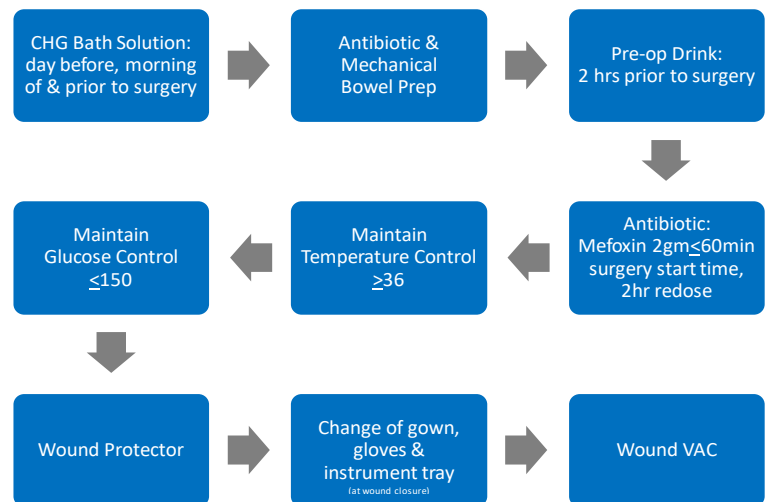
CHG Bath Solution: day before, morning of & prior to surgery

Antibiotic & Mechanical Bowel Prep

Pre-op Drink: 2 hrs prior to surgery

Antibiotic: Mefoxin 2gm$\leq$60min surgery start time, 2hr redose

Maintain Temperature Control $\geq$36

Maintain Glucose Control $\leq$150

Wound Protector

Change of gown, gloves & instrument tray
(at wound closure)

Wound VAC